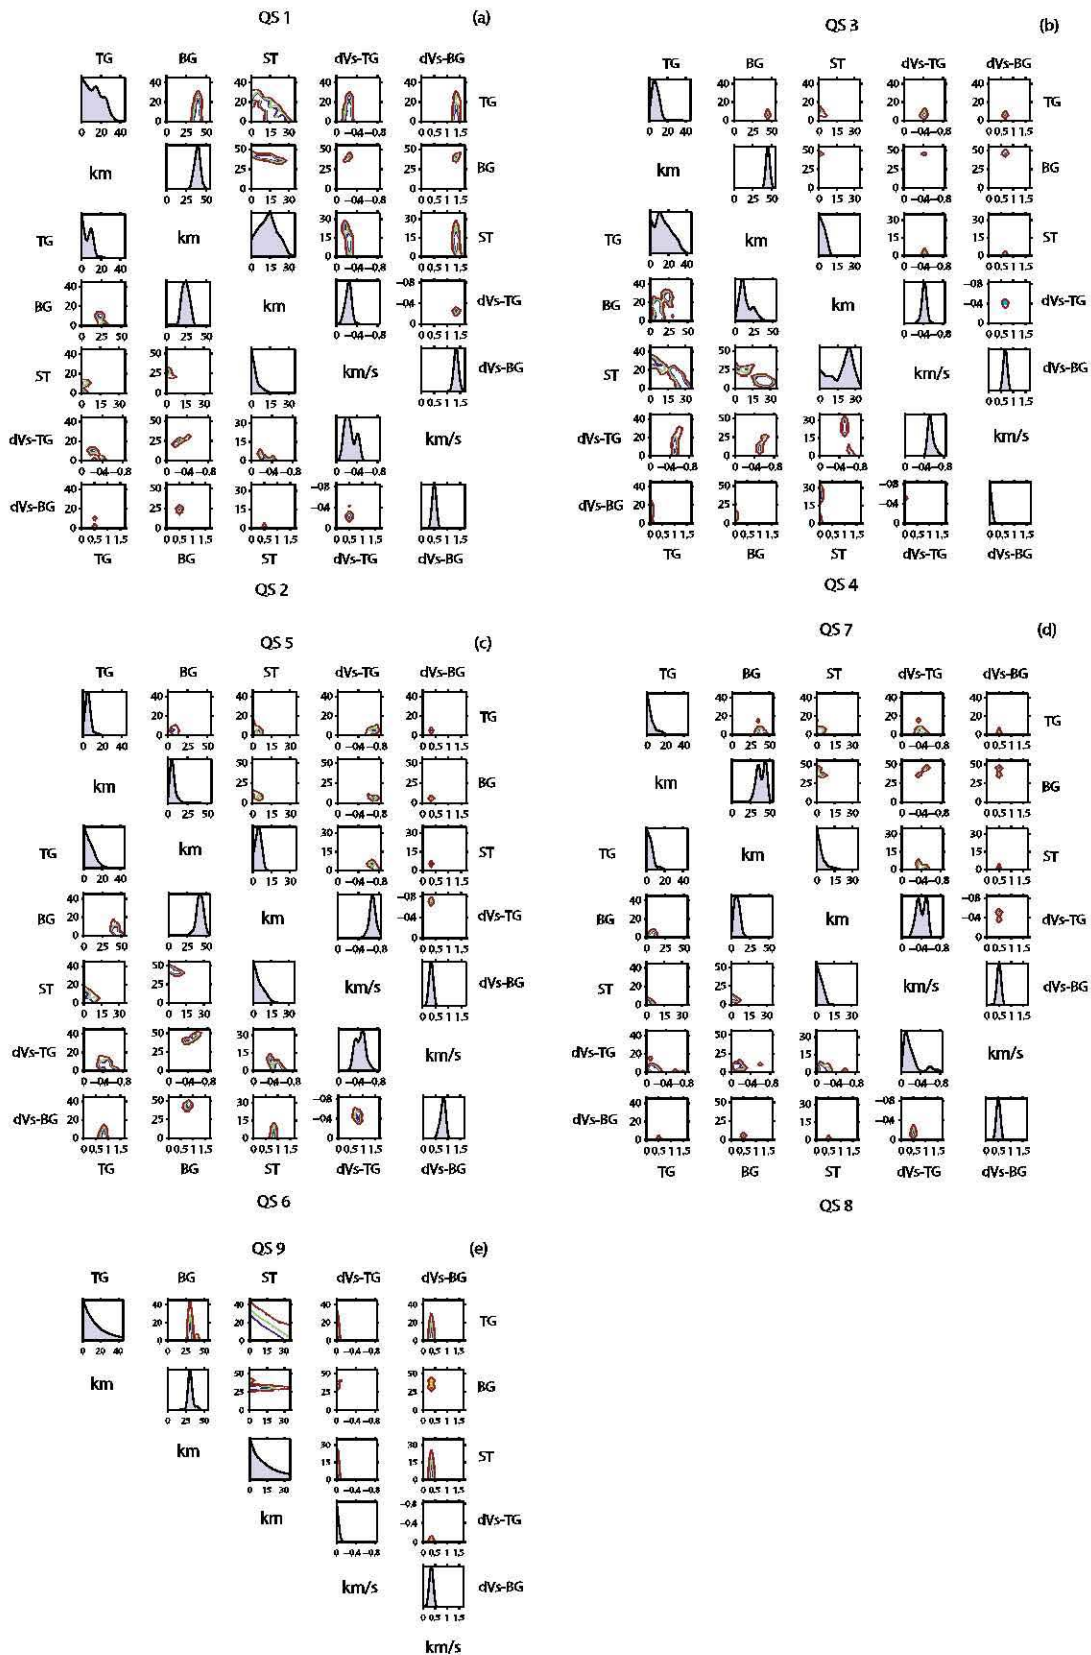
QS 1 (a)

TG BG ST dVs-TG dVs-BG

TG

BG

ST

dVs-TG

dVs-BG

km km km km/s km/s

TG BG ST dVs-TG dVs-BG

QS 2

QS 3 (b)

TG BG ST dVs-TG dVs-BG

TG

BG

ST

dVs-TG

dVs-BG

km km km km/s km/s

TG BG ST dVs-TG dVs-BG

QS 4

QS 5 (c)

TG BG ST dVs-TG dVs-BG

TG

BG

ST

dVs-TG

dVs-BG

km km km km/s km/s

TG BG ST dVs-TG dVs-BG

QS 6

QS 7 (d)

TG BG ST dVs-TG dVs-BG

TG

BG

ST

dVs-TG

dVs-BG

km km km km/s km/s

TG BG ST dVs-TG dVs-BG

QS 8

QS 9 (e)

TG BG ST dVs-TG dVs-BG

TG

BG

ST

dVs-TG

dVs-BG

km km km km/s km/s